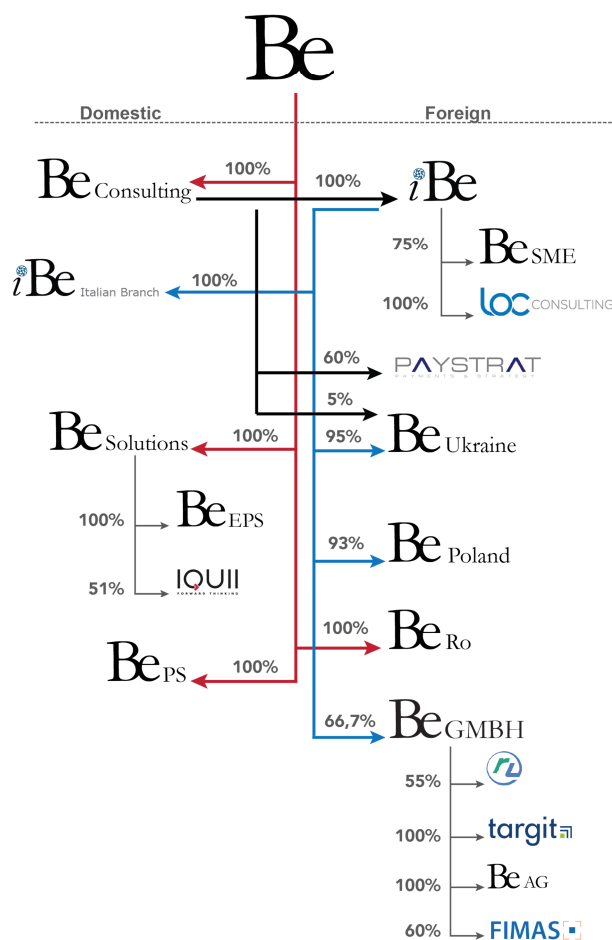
Be

Domestic

Foreign

Be Consulting

100%

100%

iBe

75%

Be SME

100%

LOC CONSULTING

iBe Italian Branch

100%

60%

PAYSTRAT
PAYMENTS & STRATEGY

5%

Be Solutions

100%

95%

Be Ukraine

100%

Be EPS

51%

IQUII
FORWARD THINKING

93%

Be Poland

100%

Be Ro

Be PS

100%

66,7%

Be GMBH

55%

100%

targit

100%

Be AG

60%

FIMAS